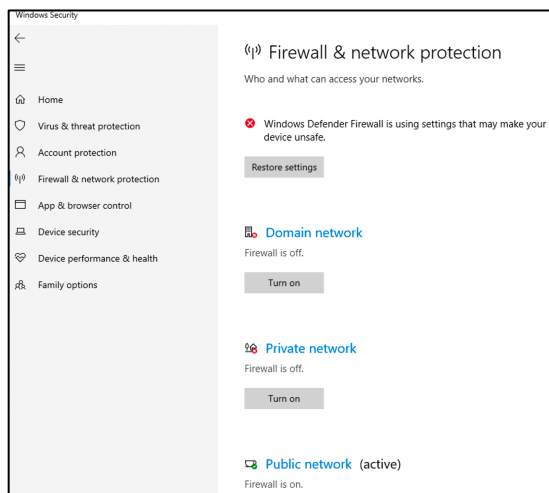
Windows Security

Home
Virus & threat protection
Account protection
Firewall & network protection
App & browser control
Device security
Device performance & health
Family options

Firewall & network protection

Who and what can access your networks.

Windows Defender Firewall is using settings that may make your device unsafe.

Restore settings

Domain network

Firewall is off.

Turn on

Private network

Firewall is off.

Turn on

Public network (active)

Firewall is on.